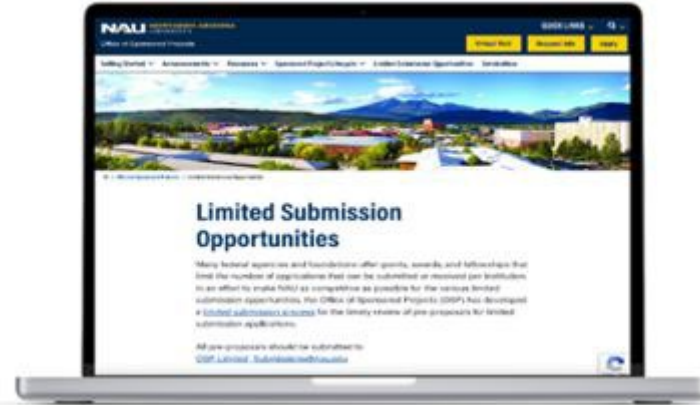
NAU NORTHERN ARIZONA UNIVERSITY

Office of Sponsored Projects

QUICK LINKS

Visit NAU

Request Info

Apply

Getting Started

Announcements

Resources

Sponsored Project Lifecycle

Limited Submission Opportunities

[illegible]

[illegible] / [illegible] / Limited Submission Opportunities

Limited Submission Opportunities

Many federal agencies and foundations offer grants, awards, and fellowships that limit the number of applications that can be submitted or received per institution. In an effort to make NAU as competitive as possible for the various limited submission opportunities, the Office of Sponsored Projects (OSP) has developed a limited submission process for the timely review of pre-proposals for limited submission applications.

All pre-proposals should be submitted to OSP_Limited_Submissions@nau.edu